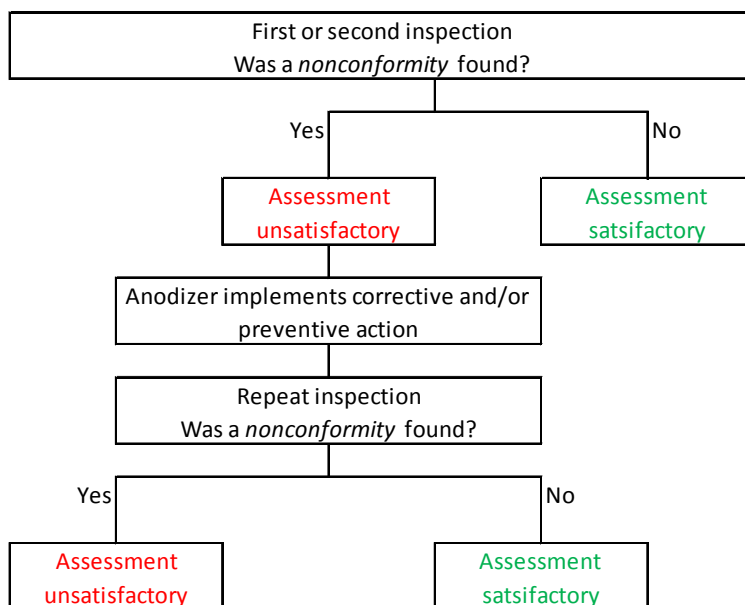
First or second inspection
Was a *nonconformity* found?

Yes

No

Assessment unsatisfactory

Assessment satsifactory

Anodizer implements corrective and/or preventive action

Repeat inspection
Was a *nonconformity* found?

Yes

No

Assessment unsatisfactory

Assessment satsifactory